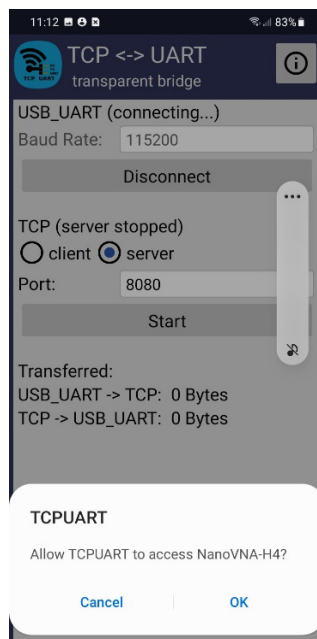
11:12
83%

TCP <-> UART
transparent bridge

TCP UART

USB_UART (connecting...)
Baud Rate: 115200

Disconnect

TCP (server stopped)
client server
Port: 8080

Start

Transferred:
USB_UART -> TCP: 0 Bytes
TCP -> USB_UART: 0 Bytes

TCPUART
Allow TCPUART to access NanoVNA-H4?

Cancel
OK